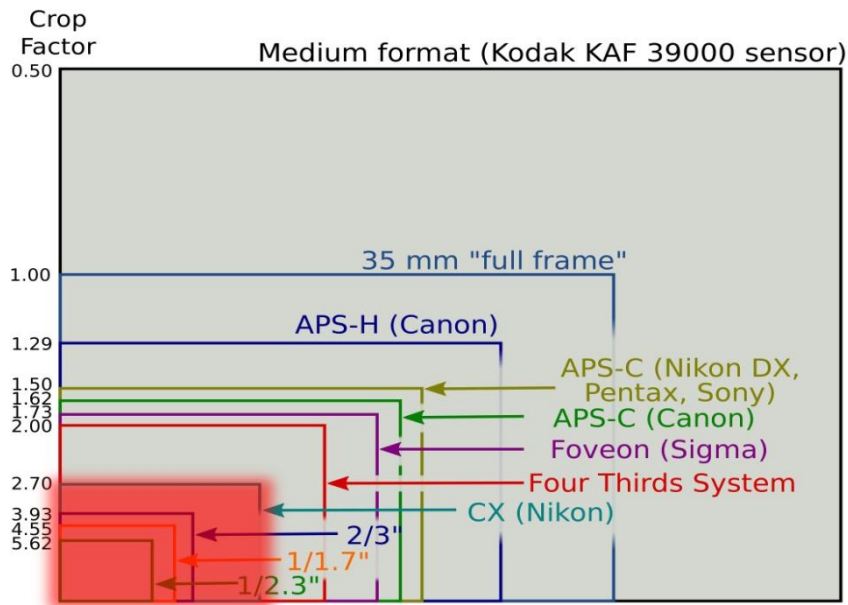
Crop Factor

Medium format (Kodak KAF 39000 sensor)

0.50

1.00

35 mm "full frame"

1.29

APS-H (Canon)

1.50
1.62
1.73
2.00

APS-C (Nikon DX, Pentax, Sony)

APS-C (Canon)

Foveon (Sigma)

Four Thirds System

2.70

CX (Nikon)

3.93
4.55
5.62

2/3"

1/1.7"

1/2.3"